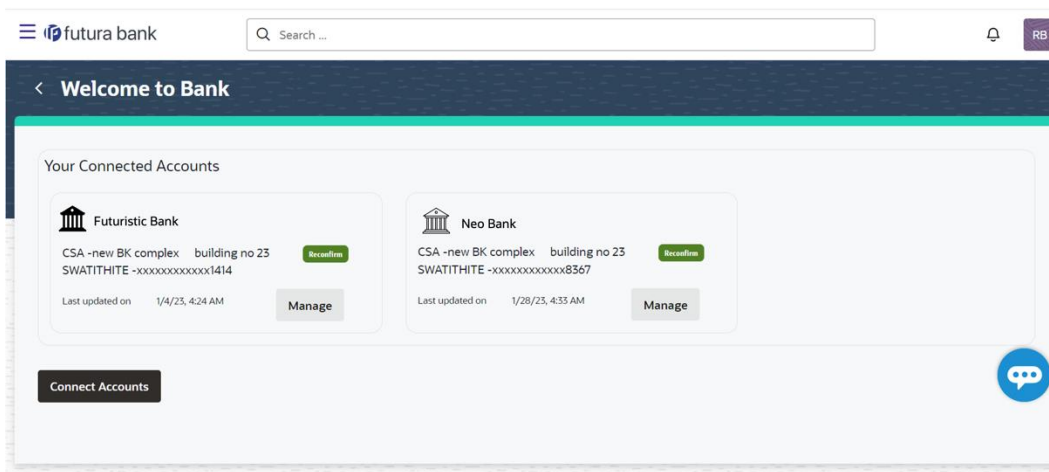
futura bank

Search ...

RB

Welcome to Bank

Your Connected Accounts

Futuristic Bank

CSA -new BK complex building no 23 SWATITHITE -xxxxxxxxxxxx1414

Reconfirm

Last updated on 1/4/23, 4:24 AM

Manage

Neo Bank

CSA -new BK complex building no 23 SWATITHITE -xxxxxxxxxxxx8367

Reconfirm

Last updated on 1/28/23, 4:33 AM

Manage

Connect Accounts